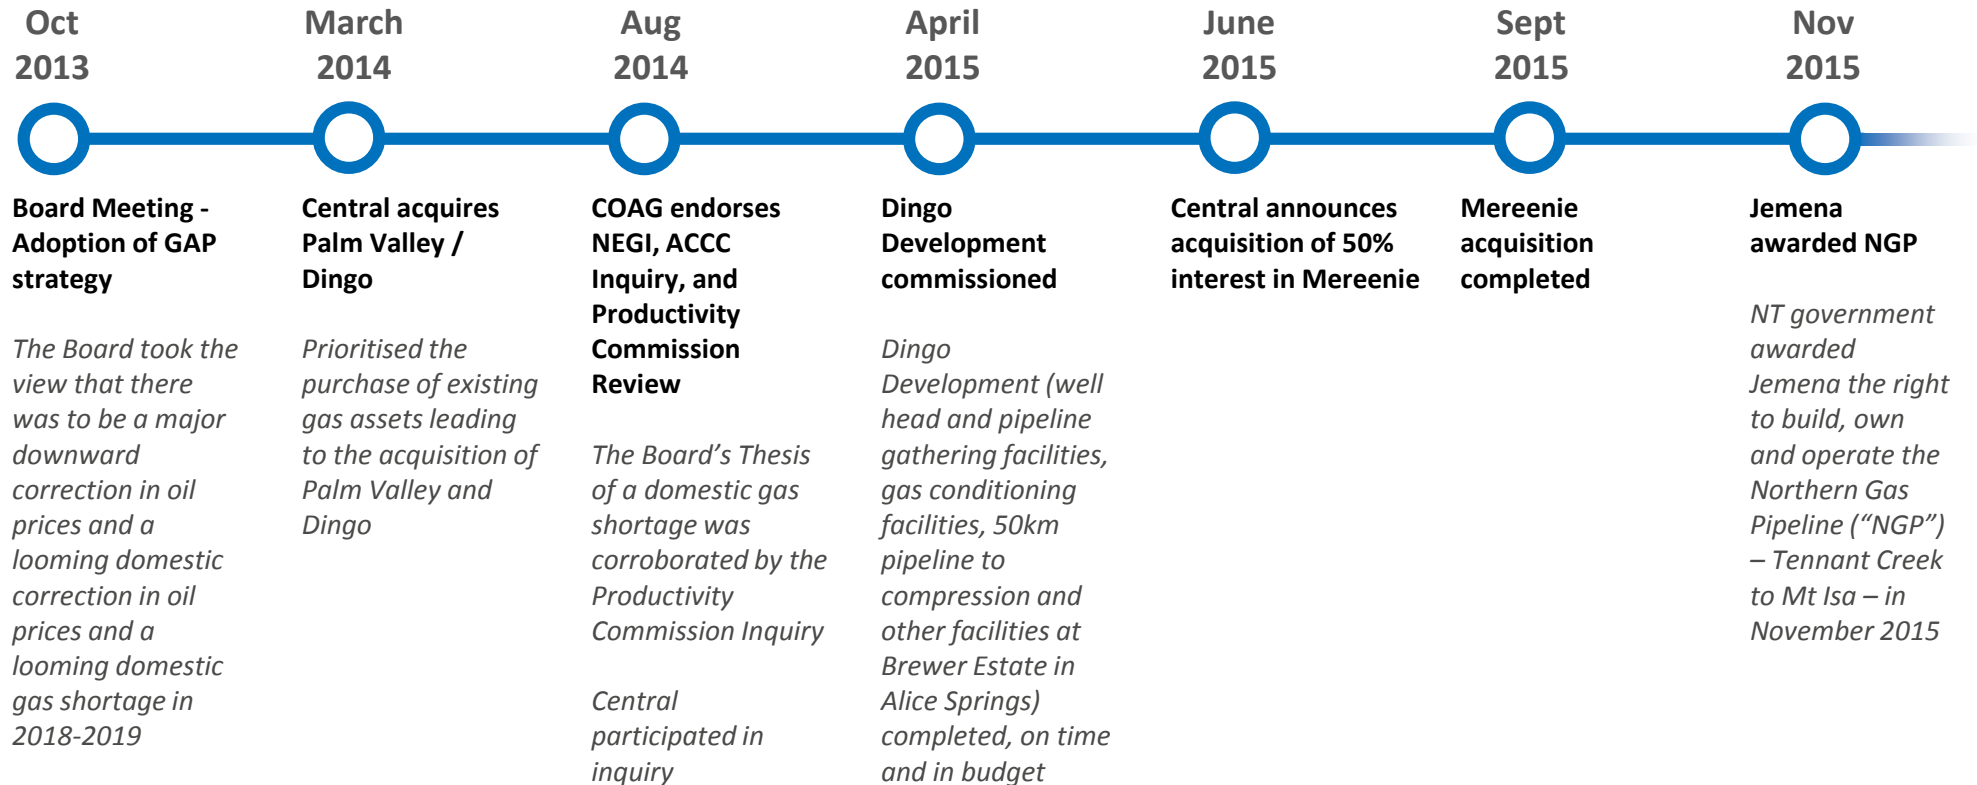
Oct 2013

Board Meeting - Adoption of GAP strategy

*The Board took the view that there was to be a major downward correction in oil prices and a looming domestic correction in oil prices and a looming domestic gas shortage in 2018-2019*

March 2014

Central acquires Palm Valley / Dingo

*Prioritised the purchase of existing gas assets leading to the acquisition of Palm Valley and Dingo*

Aug 2014

COAG endorses NEGI, ACCC Inquiry, and Productivity Commission Review

*The Board's Thesis of a domestic gas shortage was corroborated by the Productivity Commission Inquiry*

*Central participated in inquiry*

April 2015

Dingo Development commissioned

*Dingo Development (well head and pipeline gathering facilities, gas conditioning facilities, 50km pipeline to compression and other facilities at Brewer Estate in Alice Springs) completed, on time and in budget*

June 2015

Central announces acquisition of 50% interest in Mereenie

Sept 2015

Mereenie acquisition completed

Nov 2015

Jemena awarded NGP

*NT government awarded Jemena the right to build, own and operate the Northern Gas Pipeline ("NGP") – Tennant Creek to Mt Isa – in November 2015*